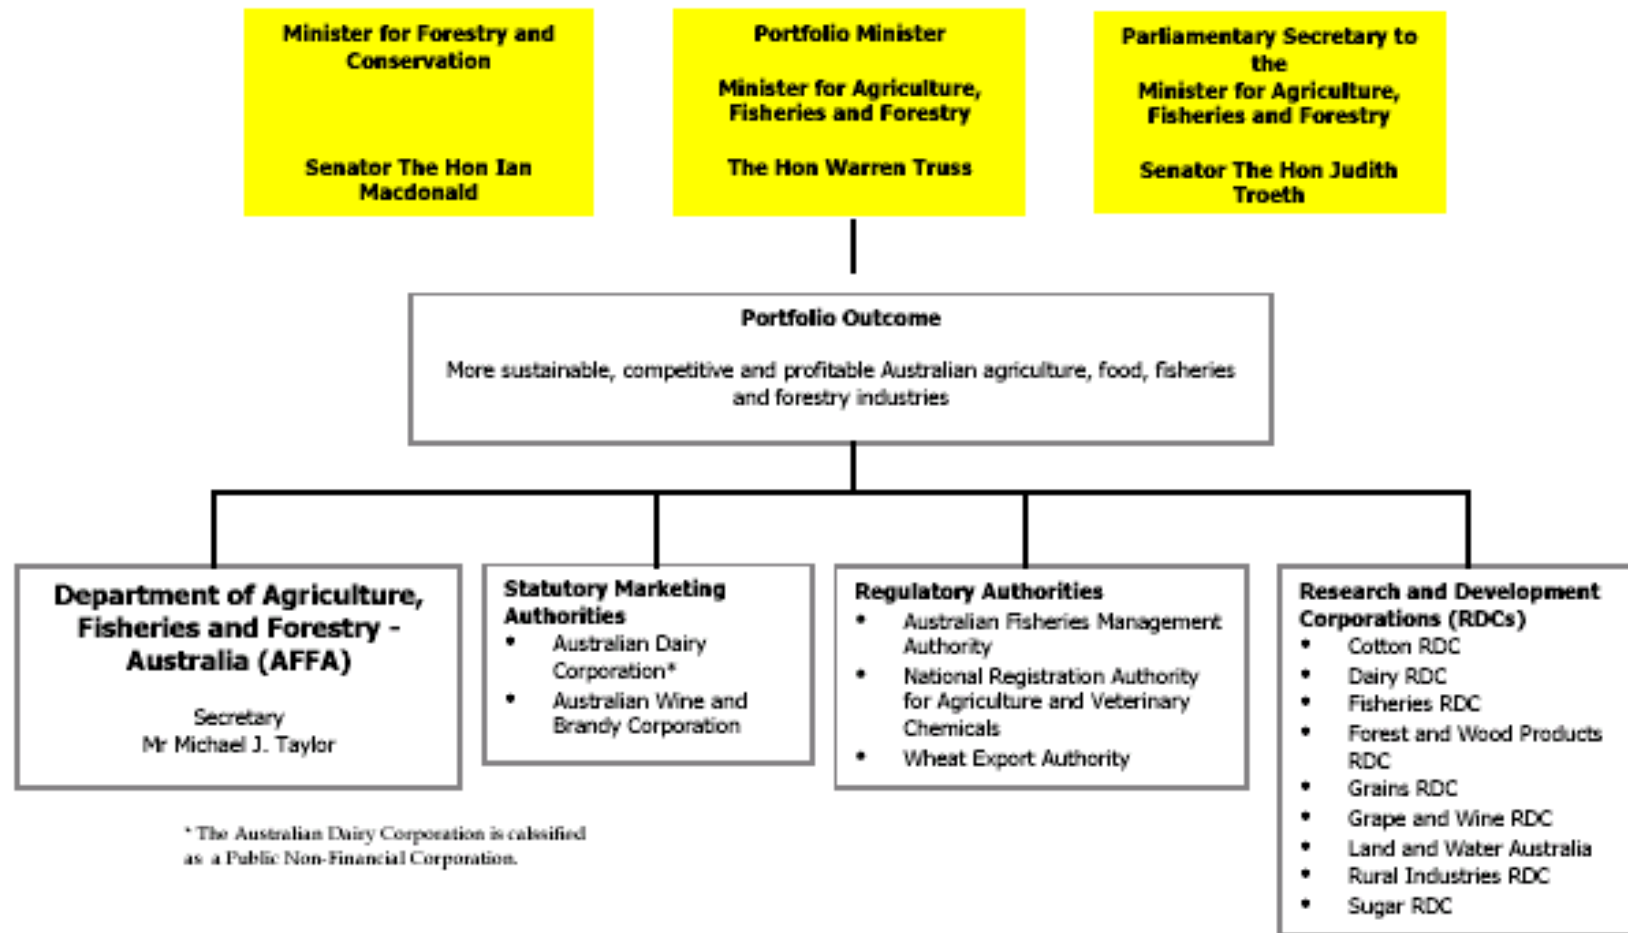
Minister for Forestry and Conservation

Senator The Hon Ian Macdonald

Portfolio Minister

Minister for Agriculture, Fisheries and Forestry

The Hon Warren Truss

Parliamentary Secretary to the Minister for Agriculture, Fisheries and Forestry

Senator The Hon Judith Troeth

Portfolio Outcome

More sustainable, competitive and profitable Australian agriculture, food, fisheries and forestry industries

Department of Agriculture, Fisheries and Forestry - Australia (AFFA)

Secretary
Mr Michael J. Taylor

Statutory Marketing Authorities
- Australian Dairy Corporation*
- Australian Wine and Brandy Corporation

Regulatory Authorities
- Australian Fisheries Management Authority
- National Registration Authority for Agriculture and Veterinary Chemicals
- Wheat Export Authority

Research and Development Corporations (RDCs)
- Cotton RDC
- Dairy RDC
- Fisheries RDC
- Forest and Wood Products RDC
- Grains RDC
- Grape and Wine RDC
- Land and Water Australia
- Rural Industries RDC
- Sugar RDC

* The Australian Dairy Corporation is calssified as a Public Non-Financial Corporation.